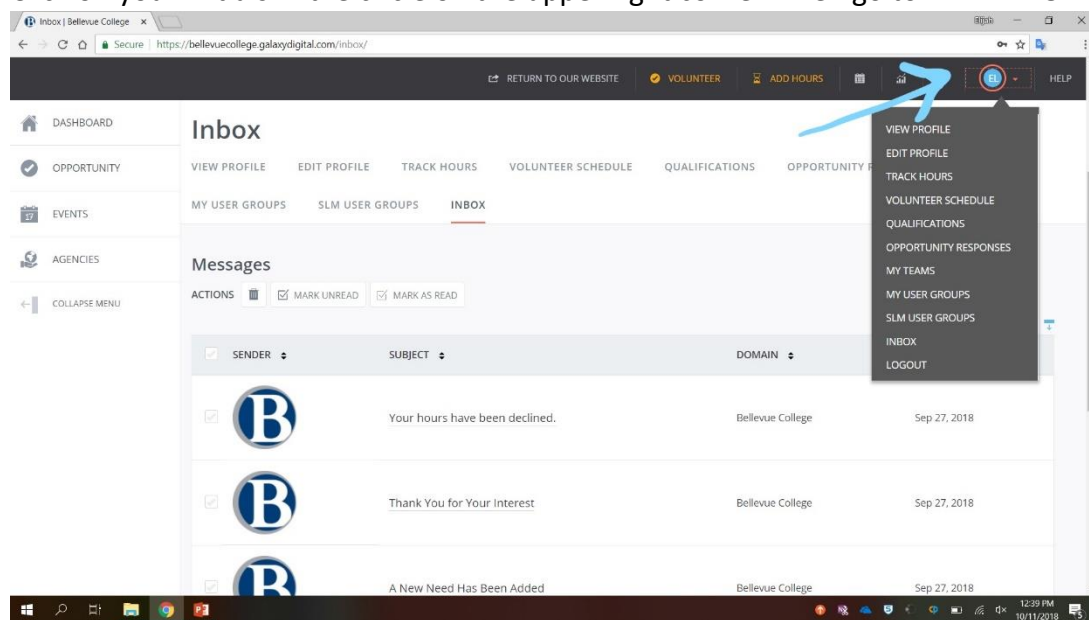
Inbox | Bellevue College ×

Secure | https://bellevuecollege.galaxydigital.com/inbox/

RETURN TO OUR WEBSITE VOLUNTEER ADD HOURS EL HELP

DASHBOARD
OPPORTUNITY
EVENTS
AGENCIES
COLLAPSE MENU

Inbox

VIEW PROFILE EDIT PROFILE TRACK HOURS VOLUNTEER SCHEDULE QUALIFICATIONS OPPORTUNITY R

MY USER GROUPS SLM USER GROUPS INBOX

VIEW PROFILE
EDIT PROFILE
TRACK HOURS
VOLUNTEER SCHEDULE
QUALIFICATIONS
OPPORTUNITY RESPONSES
MY TEAMS
MY USER GROUPS
SLM USER GROUPS
INBOX
LOGOUT

Messages

ACTIONS MARK UNREAD MARK AS READ

| SENDER | SUBJECT | DOMAIN | |
|---|---|---|---|
| B | Your hours have been declined. | Bellevue College | Sep 27, 2018 |
| B | Thank You for Your Interest | Bellevue College | Sep 27, 2018 |
| B | A New Need Has Been Added | Bellevue College | Sep 27, 2018 |

12:39 PM
10/11/2018